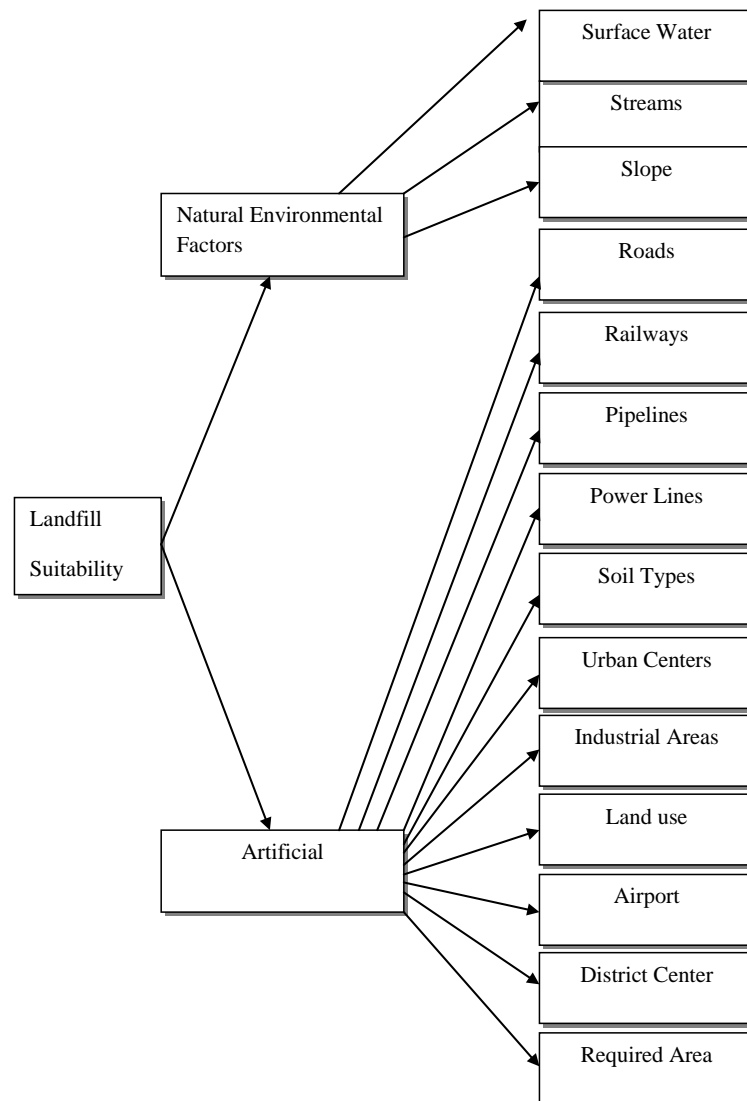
Landfill Suitability

Natural Environmental Factors

Artificial

Surface Water

Streams

Slope

Roads

Railways

Pipelines

Power Lines

Soil Types

Urban Centers

Industrial Areas

Land use

Airport

District Center

Required Area